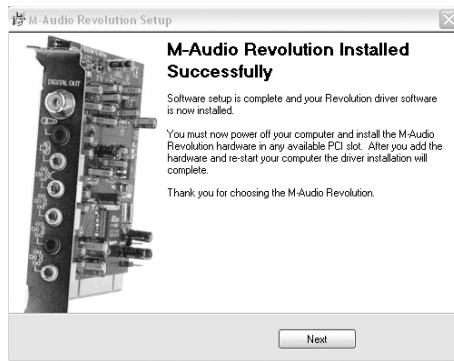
M-Audio Revolution Setup

DIGITAL OUT

M-Audio Revolution Installed Successfully

Software setup is complete and your Revolution driver software is now installed.

You must now power off your computer and install the M-Audio Revolution hardware in any available PCI slot. After you add the hardware and re-start your computer the driver installation will complete.

Thank you for choosing the M-Audio Revolution.

Next